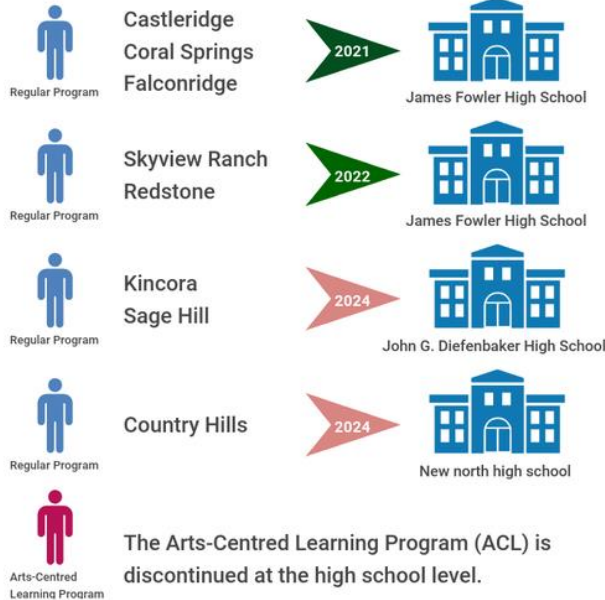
Regular Program

Castleridge
Coral Springs
Falconridge

2021

James Fowler High School

Regular Program

Skyview Ranch
Redstone

2022

James Fowler High School

Regular Program

Kincora
Sage Hill

2024

John G. Diefenbaker High School

Regular Program

Country Hills

2024

New north high school

Arts-Centred Learning Program

The Arts-Centred Learning Program (ACL) is discontinued at the high school level.